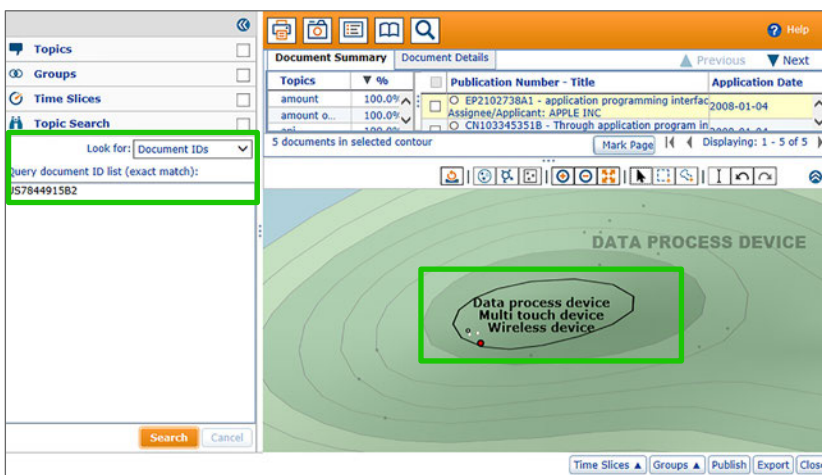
Topics
Groups
Time Slices
Topic Search
Look for: Document IDs
Query document ID list (exact match):
US7844915B2
Search
Cancel

Help
Document Summary
Document Details
Previous
Next

| Topics | % |
|---|---|
| amount | 100.0% |
| amount o... | 100.0% |
| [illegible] | 100.0% |

| Publication Number - Title | Application Date |
|---|---|
| EP2102738A1 - application programming interfac... Assignee/Applicant: APPLE INC | 2008-01-04 |
| CN103345351B - Through application program in... | 2008-01-04 |

5 documents in selected contour
Mark Page
Displaying: 1 - 5 of 5

DATA PROCESS DEVICE
Data process device
Multi touch device
Wireless device

Time Slices
Groups
Publish
Export
Close